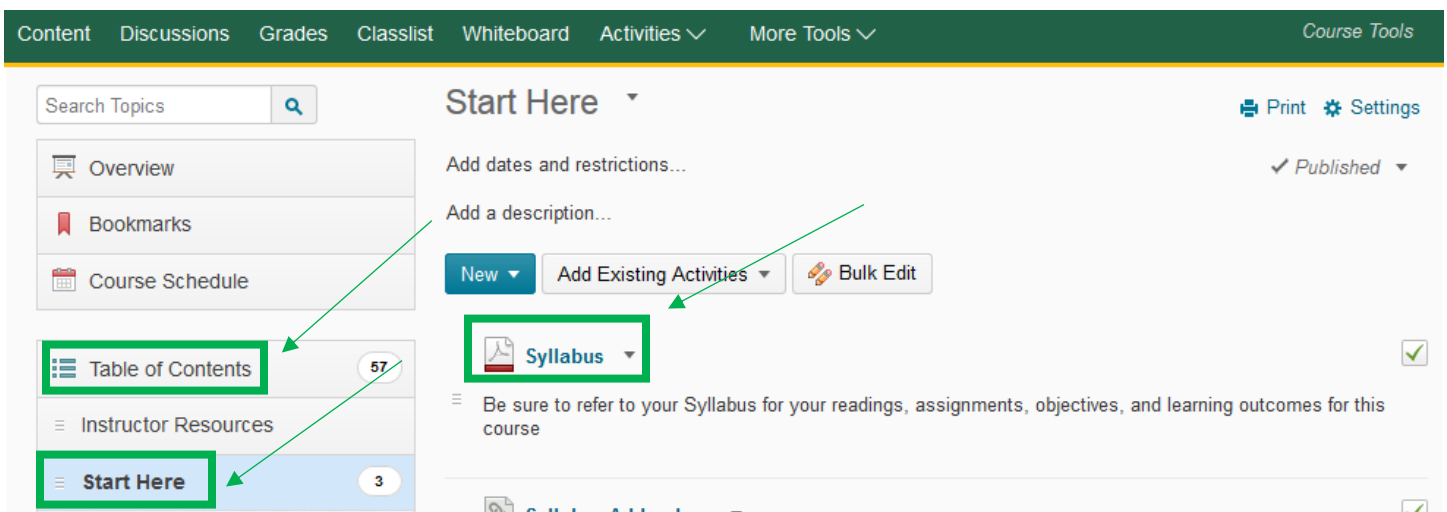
Content Discussions Grades Classlist Whiteboard Activities More Tools Course Tools

Search Topics

Overview

Bookmarks

Course Schedule

Table of Contents 57

Instructor Resources

Start Here 3

Start Here

Print Settings

Add dates and restrictions...

Published

Add a description...

New Add Existing Activities Bulk Edit

Syllabus

Be sure to refer to your Syllabus for your readings, assignments, objectives, and learning outcomes for this course

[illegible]